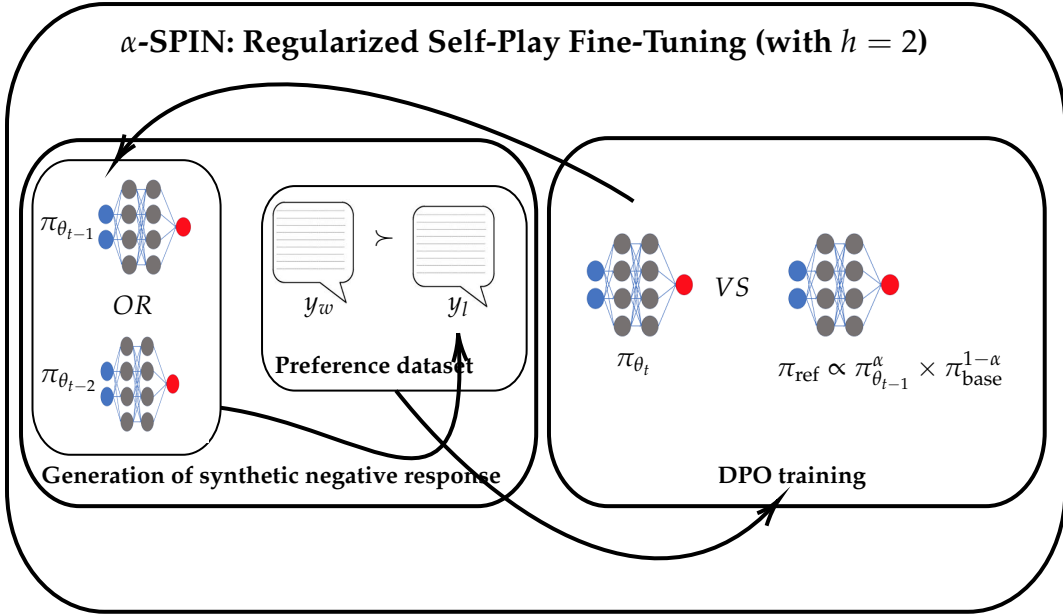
$\alpha$-SPIN: Regularized Self-Play Fine-Tuning (with $h = 2$)

$\pi_{\theta_{t-1}}$

$OR$

$\pi_{\theta_{t-2}}$

$y_w$ $\succ$ $y_l$

Preference dataset

Generation of synthetic negative response

$\pi_{\theta_t}$ $VS$ $\pi_{\text{ref}} \propto \pi_{\theta_{t-1}}^{\alpha} \times \pi_{\text{base}}^{1-\alpha}$

DPO training